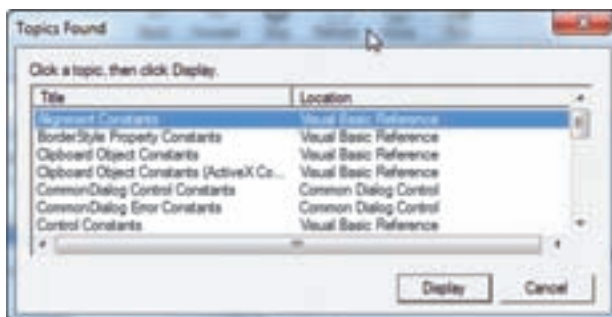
Topics Found

Click a topic, then click Display.

| Title | Location |
|---|---|
| Alignment Constants | Visual Basic Reference |
| BorderStyle Property Constants | Visual Basic Reference |
| Clipboard Object Constants | Visual Basic Reference |
| Clipboard Object Constants (ActiveX Co... | Visual Basic Reference |
| CommonDialog Control Constants | Common Dialog Control |
| CommonDialog Error Constants | Common Dialog Control |
| Control Constants | Visual Basic Reference |

Display Cancel